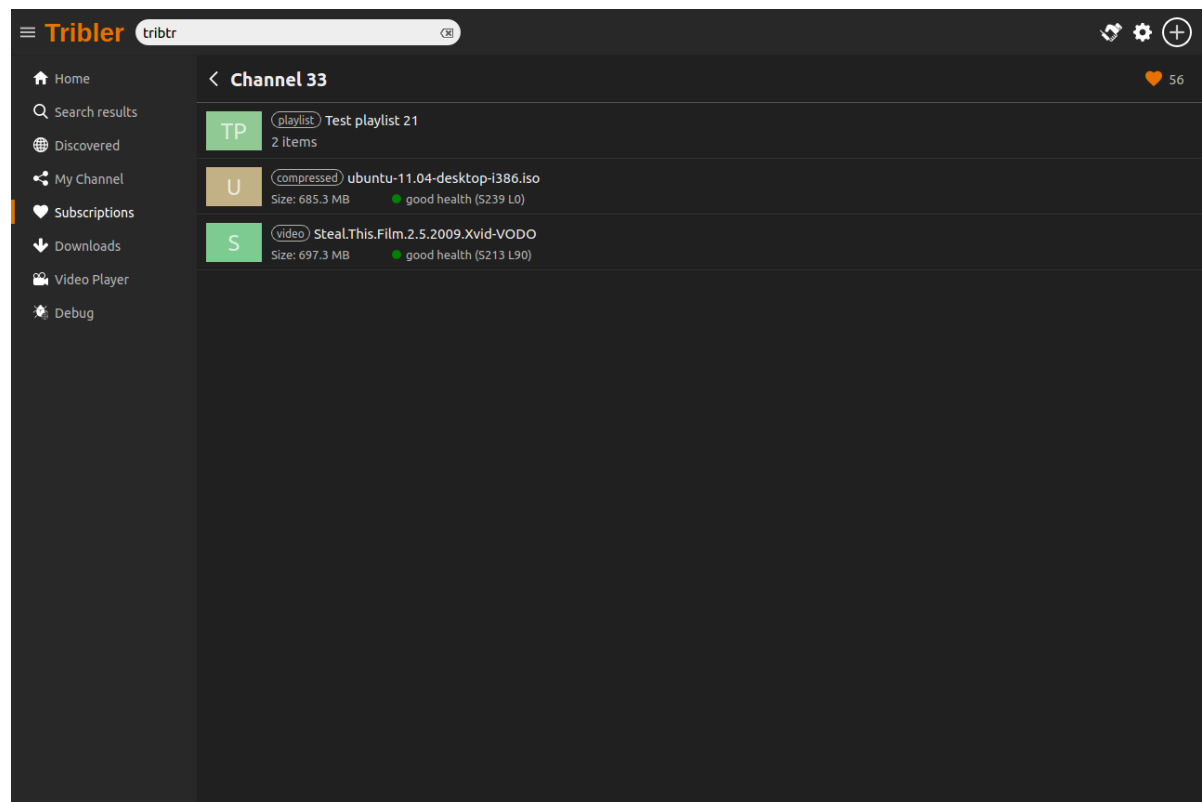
Tribler tribtr

Home
Search results
Discovered
My Channel
Subscriptions
Downloads
Video Player
Debug

Channel 33

56

TP playlist Test playlist 21
2 items

U compressed ubuntu-11.04-desktop-i386.iso
Size: 685.3 MB good health (S239 L0)

S video Steal.This.Film.2.5.2009.Xvid-VODO
Size: 697.3 MB good health (S213 L90)